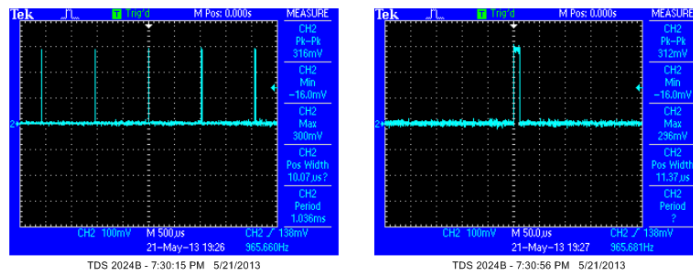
Tek Trig'd M Pos: 0.000s MEASURE

CH2 Pk-Pk 316mV

CH2 Min −16.0mV

CH2 Max 300mV

CH2 Pos Width 10.07µs?

CH2 Period 1.036ms

2

CH2 100mV M 500µs CH2 ∕ 138mV

21-May-13 19:26 965.660Hz

TDS 2024B - 7:30:15 PM 5/21/2013

Tek Trig'd M Pos: 0.000s MEASURE

CH2 Pk-Pk 312mV

CH2 Min −16.0mV

CH2 Max 296mV

CH2 Pos Width 11.37µs

CH2 Period ?

2

CH2 100mV M 50.0µs CH2 ∕ 138mV

21-May-13 19:27 965.681Hz

TDS 2024B - 7:30:56 PM 5/21/2013